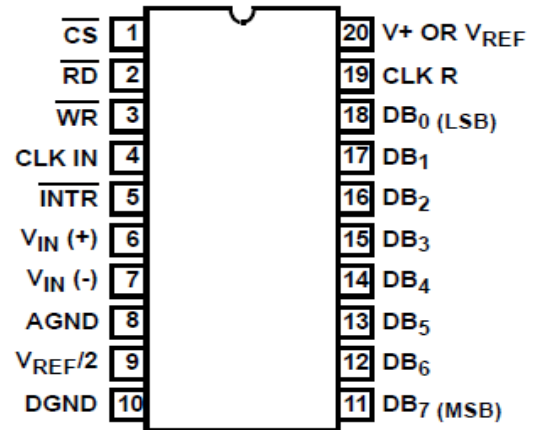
$\overline{CS}$ 1
$\overline{RD}$ 2
$\overline{WR}$ 3
CLK IN 4
$\overline{INTR}$ 5
$V_{IN}$ (+) 6
$V_{IN}$ (-) 7
AGND 8
$V_{REF}/2$ 9
DGND 10

20 V+ OR $V_{REF}$
19 CLK R
18 $DB_0$ (LSB)
17 $DB_1$
16 $DB_2$
15 $DB_3$
14 $DB_4$
13 $DB_5$
12 $DB_6$
11 $DB_7$ (MSB)